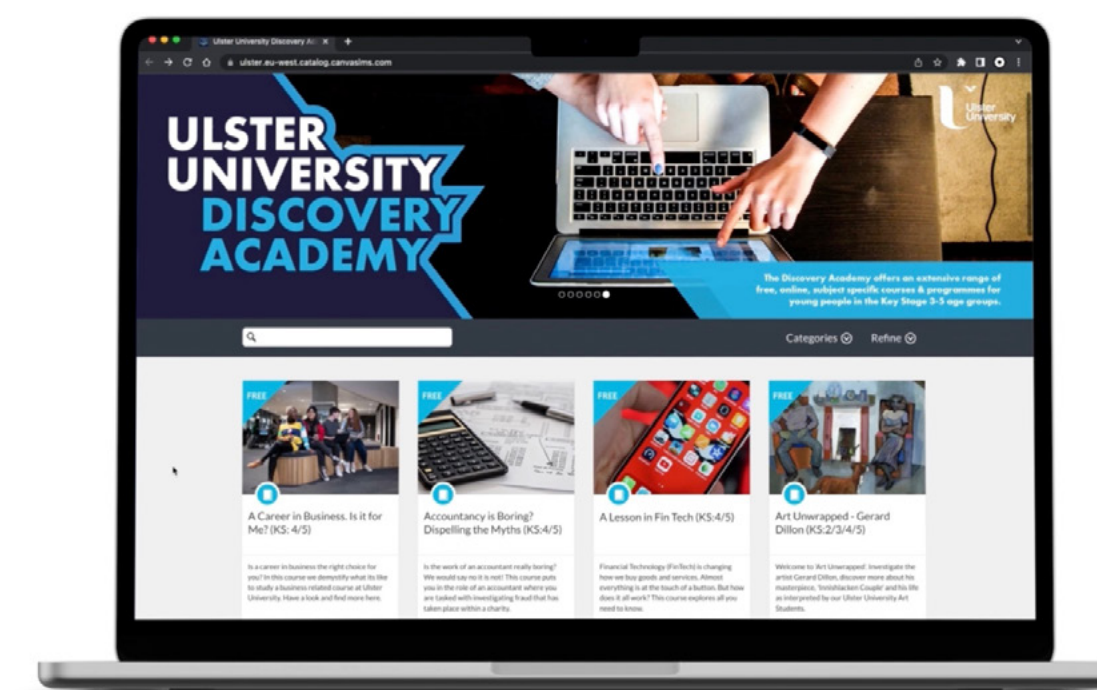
Ulster University Discovery Ac ×

ulster.eu-west.catalog.canvaslms.com

ULSTER UNIVERSITY DISCOVERY ACADEMY

Ulster University

The Discovery Academy offers an extensive range of free, online, subject specific courses & programmes for young people in the Key Stage 3-5 age groups.

Categories Refine

FREE

A Career in Business. Is it for Me? (KS: 4/5)

Is a career in business the right choice for you? In this course we demystify what its like to study a business related course at Ulster University. Have a look and find more here.

FREE

Accountancy is Boring? Dispelling the Myths (KS:4/5)

Is the work of an accountant really boring? We would say no it is not! This course puts you in the role of an accountant where you are tasked with investigating fraud that has taken place within a charity.

FREE

A Lesson in Fin Tech (KS:4/5)

Financial Technology (FinTech) is changing how we buy goods and services. Almost everything is at the touch of a button. But how does it all work? This course explores all you need to know.

FREE

Art Unwrapped - Gerard Dillon (KS:2/3/4/5)

Welcome to 'Art Unwrapped'. Investigate the artist Gerard Dillon, discover more about his masterpiece, 'Innishlacken Couple' and his life as interpreted by our Ulster University Art Students.